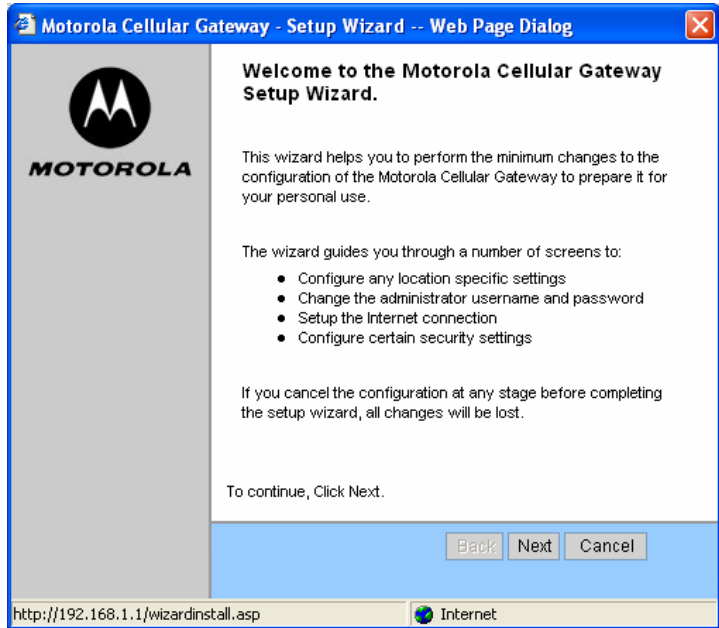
Motorola Cellular Gateway - Setup Wizard -- Web Page Dialog

MOTOROLA

Welcome to the Motorola Cellular Gateway Setup Wizard.

This wizard helps you to perform the minimum changes to the configuration of the Motorola Cellular Gateway to prepare it for your personal use.

The wizard guides you through a number of screens to:

- Configure any location specific settings
- Change the administrator username and password
- Setup the Internet connection
- Configure certain security settings

If you cancel the configuration at any stage before completing the setup wizard, all changes will be lost.

To continue, Click Next.

Back Next Cancel

http://192.168.1.1/wizardinstall.asp

Internet